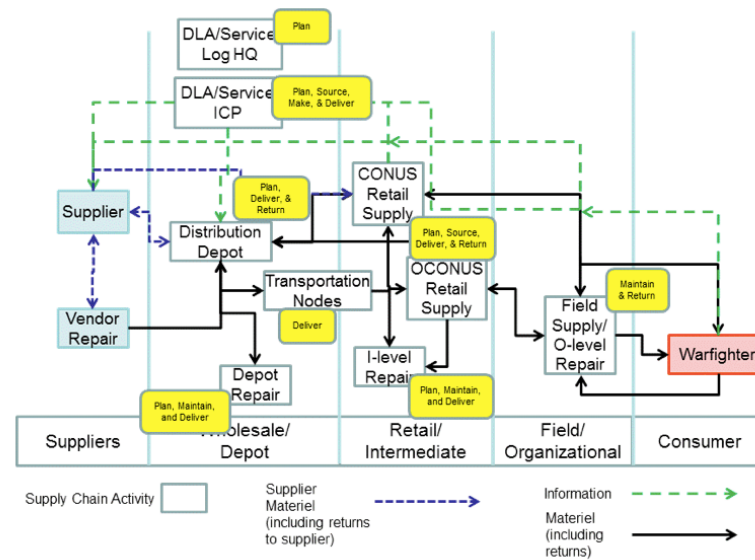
DLA/Service Log HQ
Plan

DLA/Service ICP
Plan, Source, Make, & Deliver

CONUS Retail Supply

Supplier

Plan, Deliver, & Return

Distribution Depot

Plan, Source, Deliver, & Return

Transportation Nodes

OCONUS Retail Supply

Deliver

Vendor Repair

Field Supply/ O-level Repair

Maintain & Return

Warfighter

Depot Repair

I-level Repair

Plan, Maintain, and Deliver

Plan, Maintain, and Deliver

| Suppliers | Wholesale/ Depot | Retail/ Intermediate | Field/ Organizational | Consumer |
|---|---|---|---|---|

Supply Chain Activity

Supplier Materiel (including returns to supplier)

Information

Materiel (including returns)